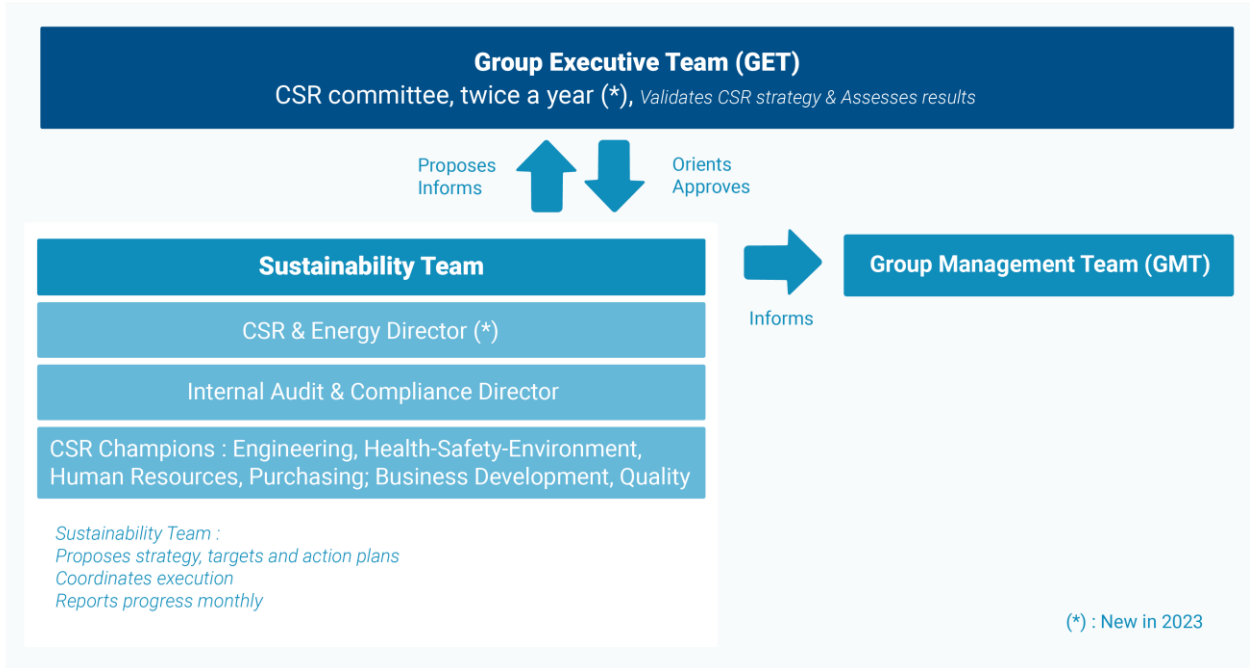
Group Executive Team (GET)
CSR committee, twice a year (*), Validates CSR strategy & Assesses results

Proposes
Informs

Orients
Approves

Sustainability Team

CSR & Energy Director (*)

Internal Audit & Compliance Director

CSR Champions : Engineering, Health-Safety-Environment, Human Resources, Purchasing; Business Development, Quality

Sustainability Team :
Proposes strategy, targets and action plans
Coordinates execution
Reports progress monthly

Informs

Group Management Team (GMT)

(*) : New in 2023